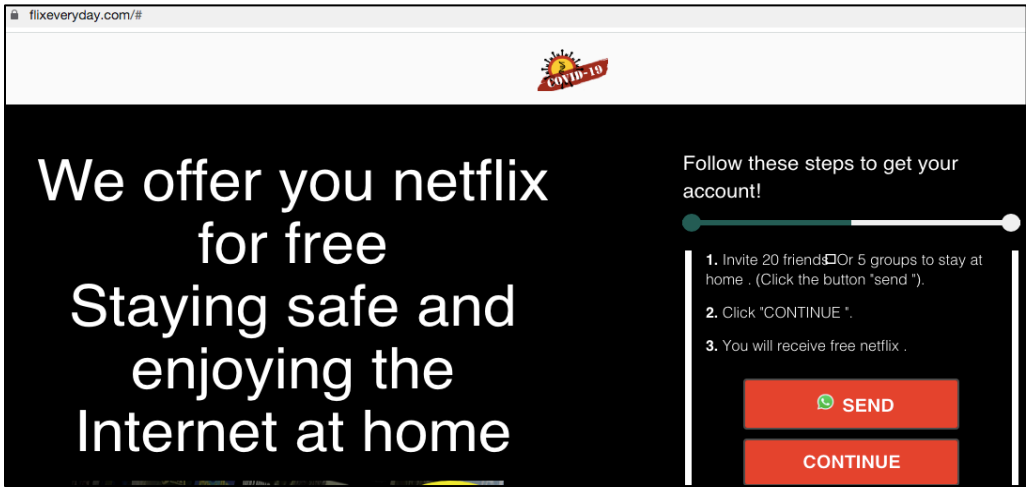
flixeveryday.com/#

COVID-19

We offer you netflix for free
Staying safe and enjoying the Internet at home

Follow these steps to get your account!

1. Invite 20 friends□Or 5 groups to stay at home . (Click the button "send ").

2. Click "CONTINUE ".

3. You will receive free netflix .

SEND

CONTINUE